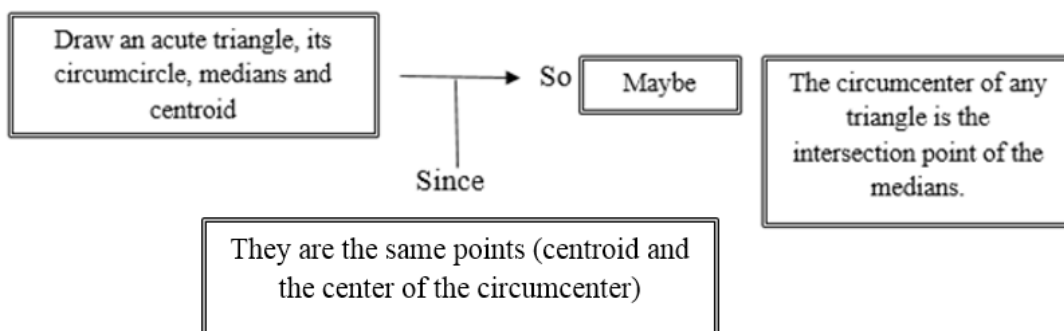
Draw an acute triangle, its circumcircle, medians and centroid

So

Maybe

The circumcenter of any triangle is the intersection point of the medians.

Since

They are the same points (centroid and the center of the circumcenter)